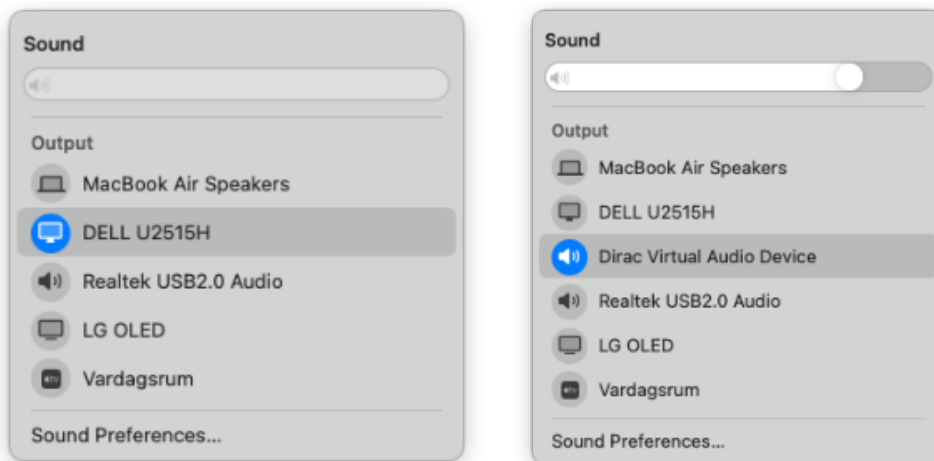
Sound

Output

MacBook Air Speakers

DELL U2515H

Realtek USB2.0 Audio

LG OLED

Vardagsrum

Sound Preferences...

Sound

Output

MacBook Air Speakers

DELL U2515H

Dirac Virtual Audio Device

Realtek USB2.0 Audio

LG OLED

Vardagsrum

Sound Preferences...